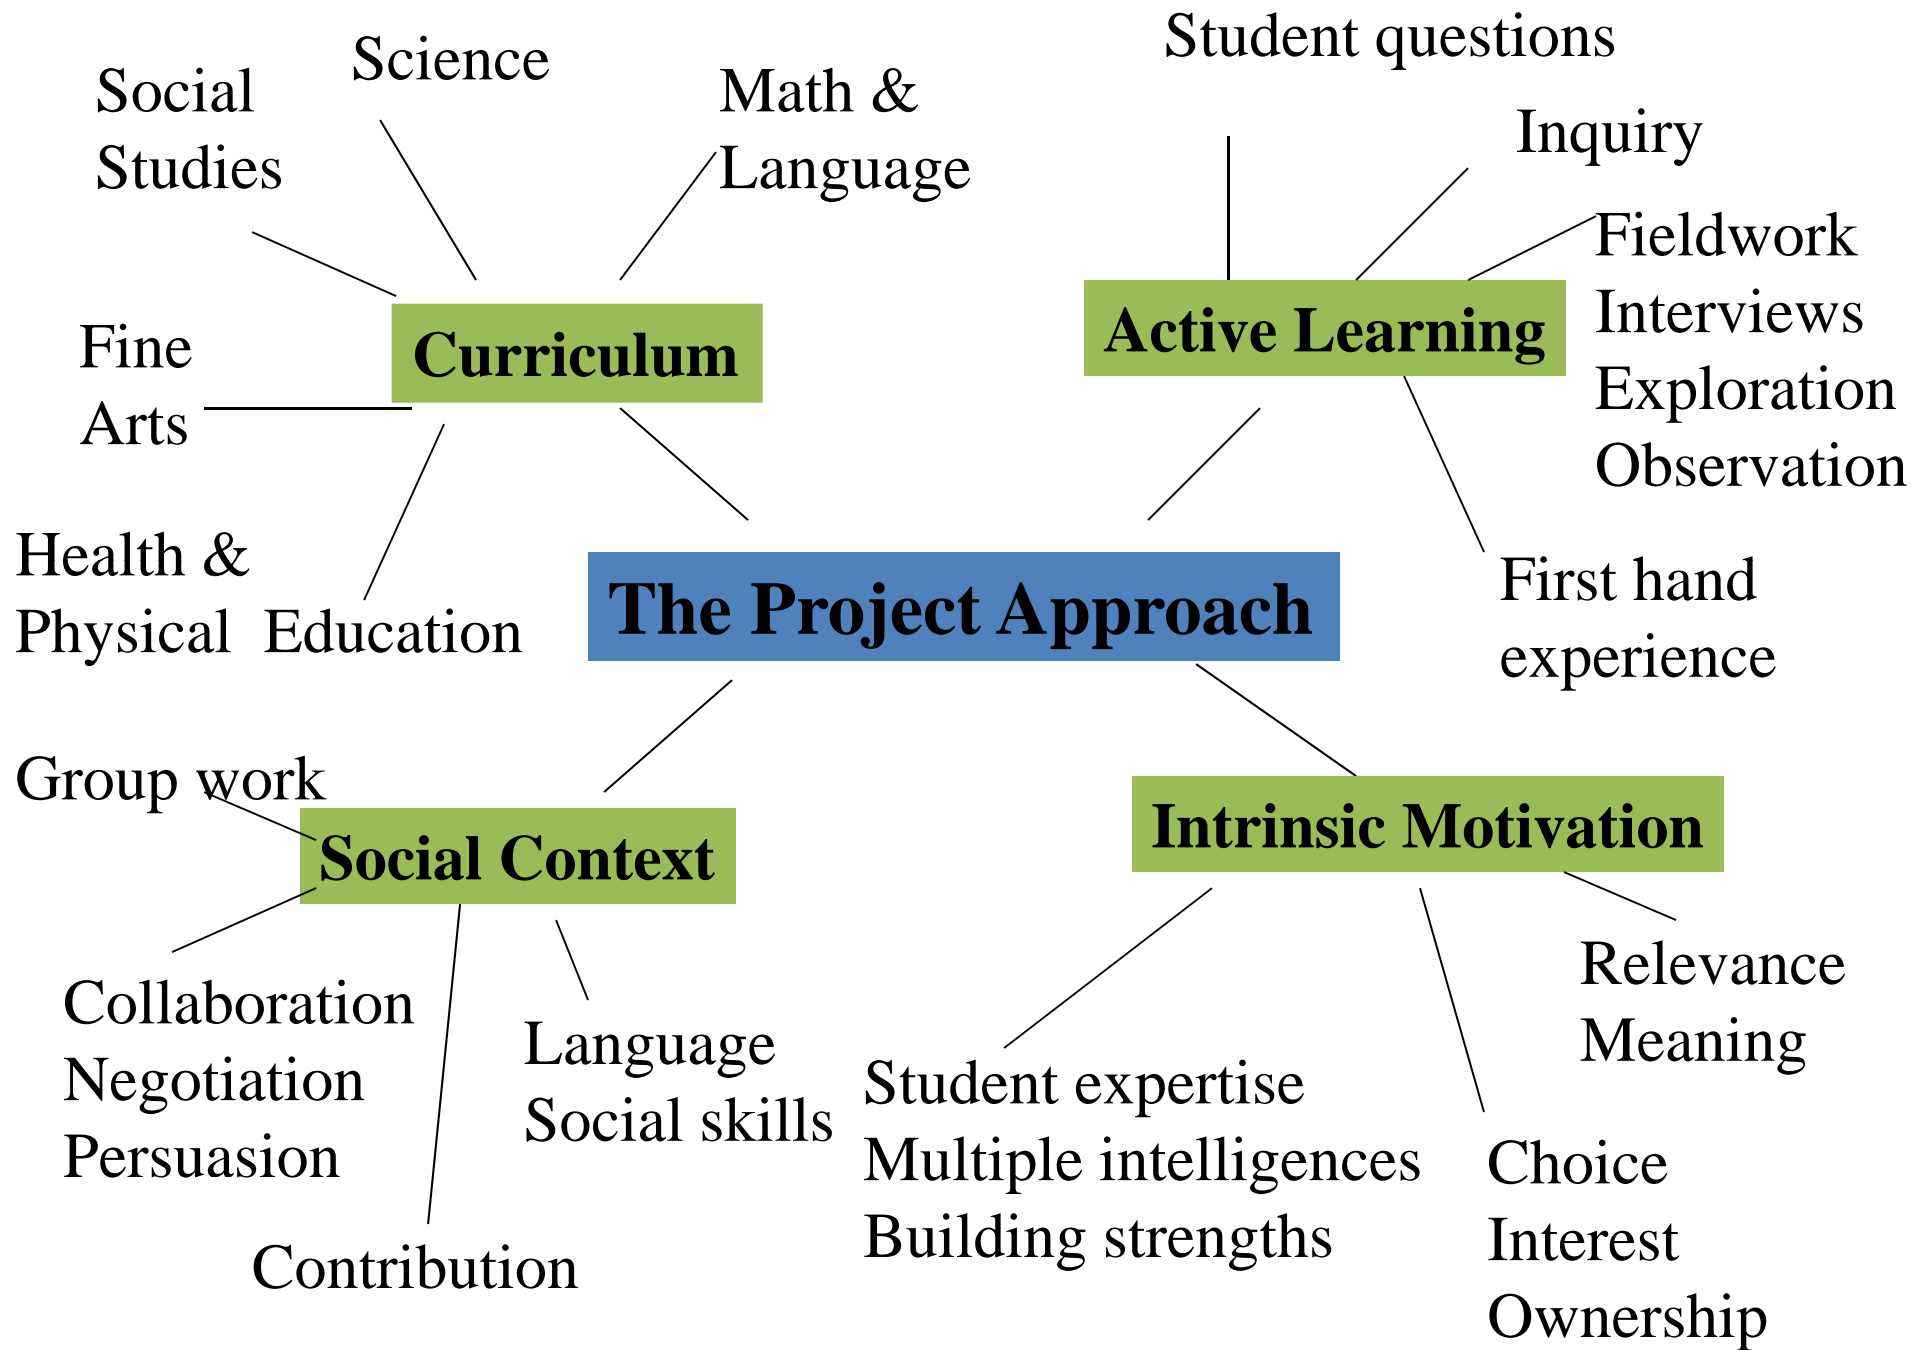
Student questions

Social Studies

Science

Math & Language

Inquiry

Fieldwork
Interviews
Exploration
Observation

Curriculum

Active Learning

Fine Arts

Health & Physical Education

The Project Approach

First hand experience

Group work

Social Context

Intrinsic Motivation

Relevance
Meaning

Collaboration
Negotiation
Persuasion

Language
Social skills

Student expertise
Multiple intelligences
Building strengths

Choice
Interest
Ownership

Contribution